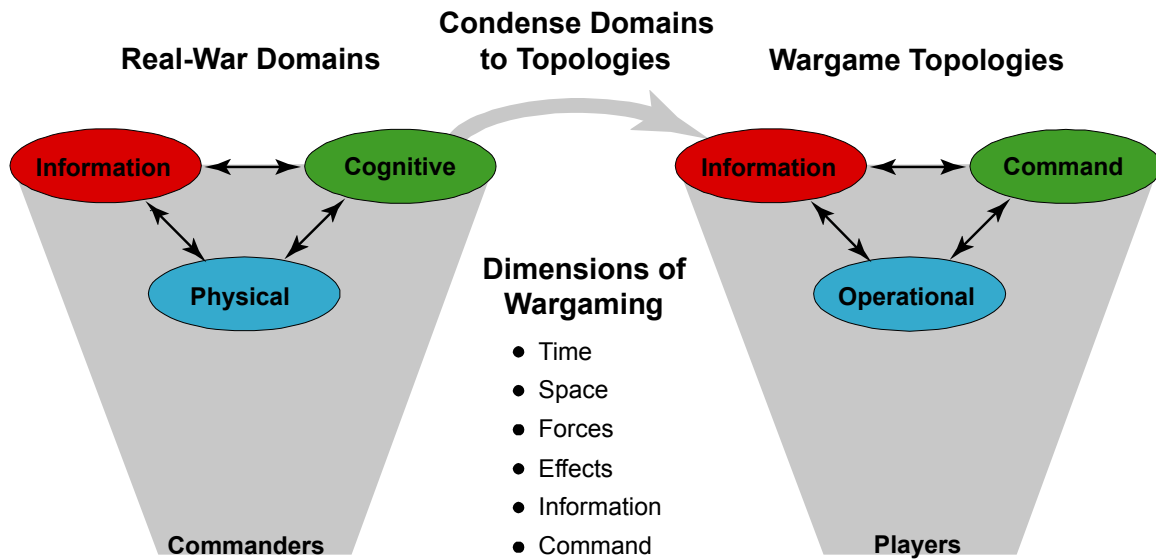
Real-War Domains

Condense Domains to Topologies

Wargame Topologies

Information

Cognitive

Physical

Commanders

Information

Command

Operational

Players

Dimensions of Wargaming

- Time
- Space
- Forces
- Effects
- Information
- Command